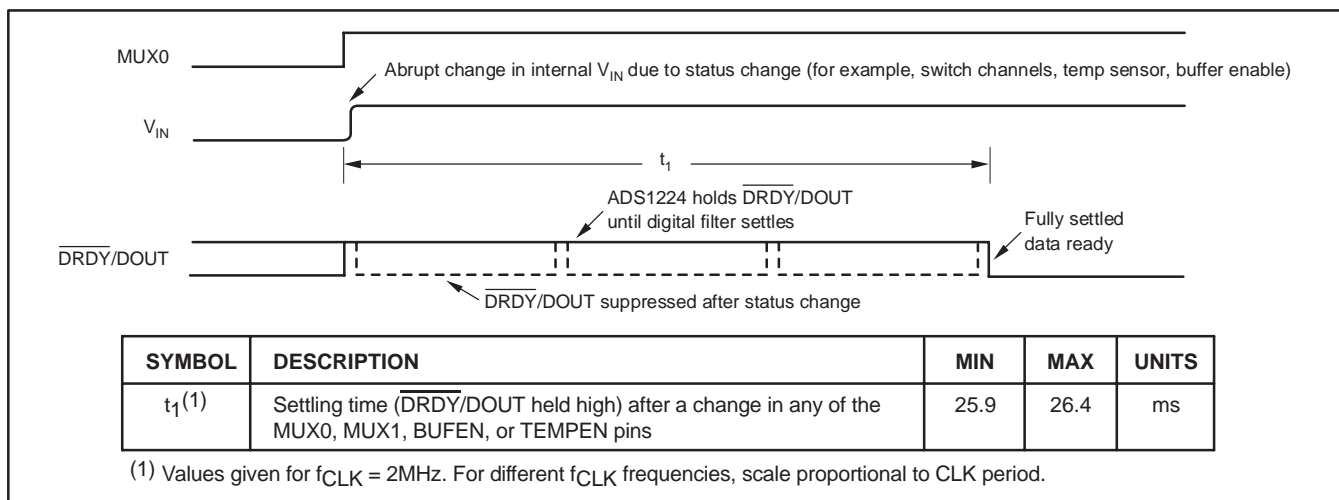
MUX0

Abrupt change in internal $V_{IN}$ due to status change (for example, switch channels, temp sensor, buffer enable)

$V_{IN}$

$t_1$

ADS1224 holds $\overline{DRDY}$/DOUT until digital filter settles

Fully settled data ready

$\overline{DRDY}$/DOUT

$\overline{DRDY}$/DOUT suppressed after status change

| SYMBOL | DESCRIPTION | MIN | MAX | UNITS |
|---|---|---|---|---|
| $t_1^{(1)}$ | Settling time ($\overline{DRDY}$/DOUT held high) after a change in any of the MUX0, MUX1, BUFEN, or TEMPEN pins | 25.9 | 26.4 | ms |

(1) Values given for $f_{CLK}$ = 2MHz. For different $f_{CLK}$ frequencies, scale proportional to CLK period.